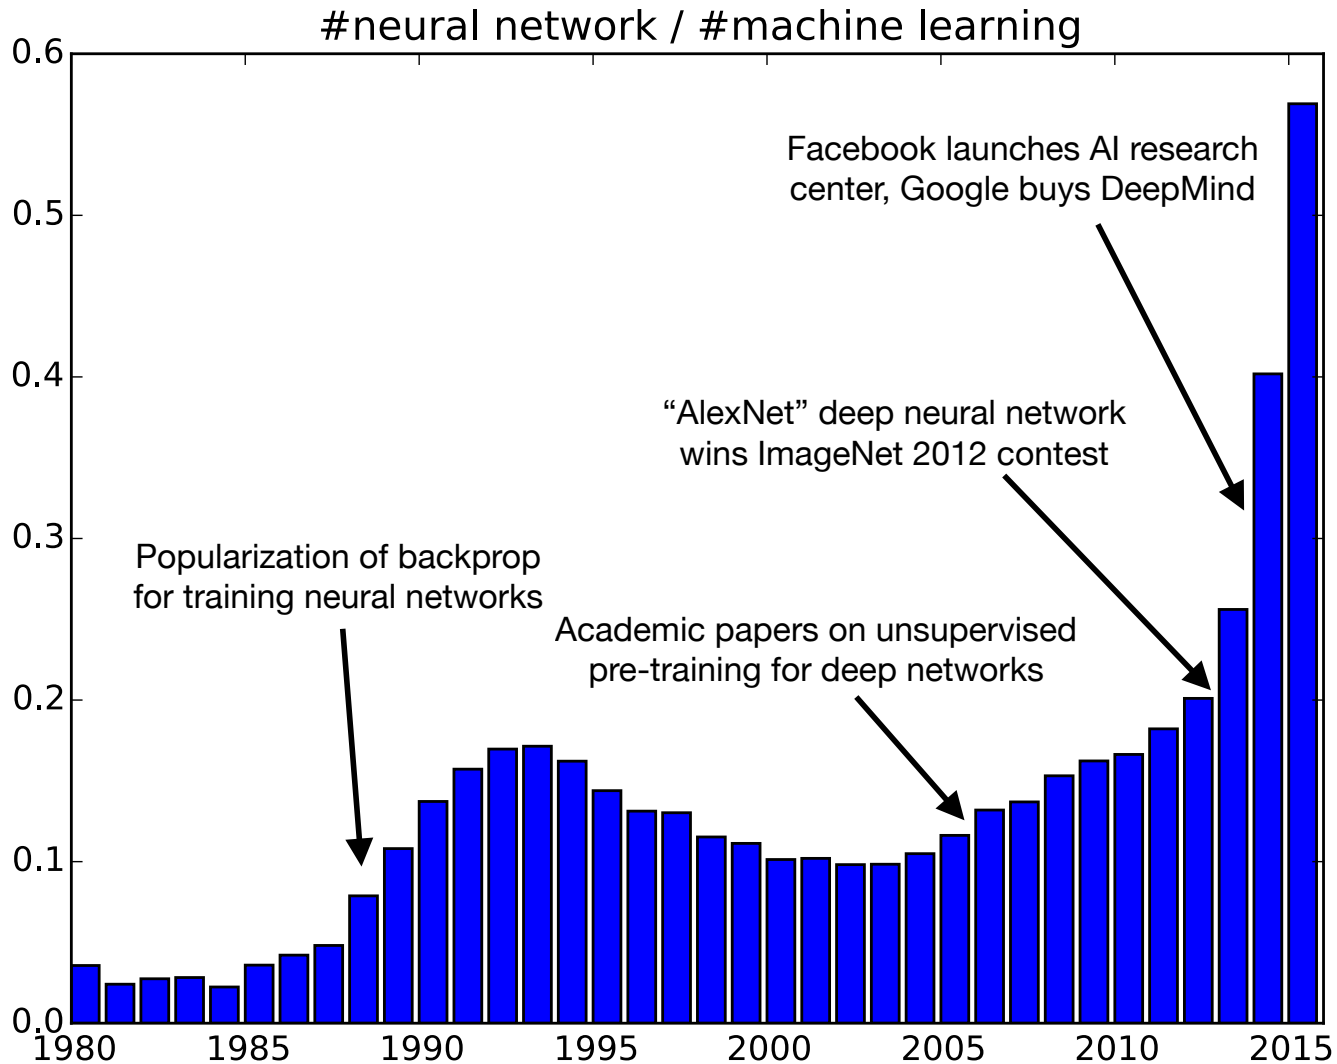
#neural network / #machine learning

0.6
0.5
0.4
0.3
0.2
0.1
0.0

1980 1985 1990 1995 2000 2005 2010 2015

Facebook launches AI research center, Google buys DeepMind

"AlexNet" deep neural network wins ImageNet 2012 contest

Popularization of backprop for training neural networks

Academic papers on unsupervised pre-training for deep networks